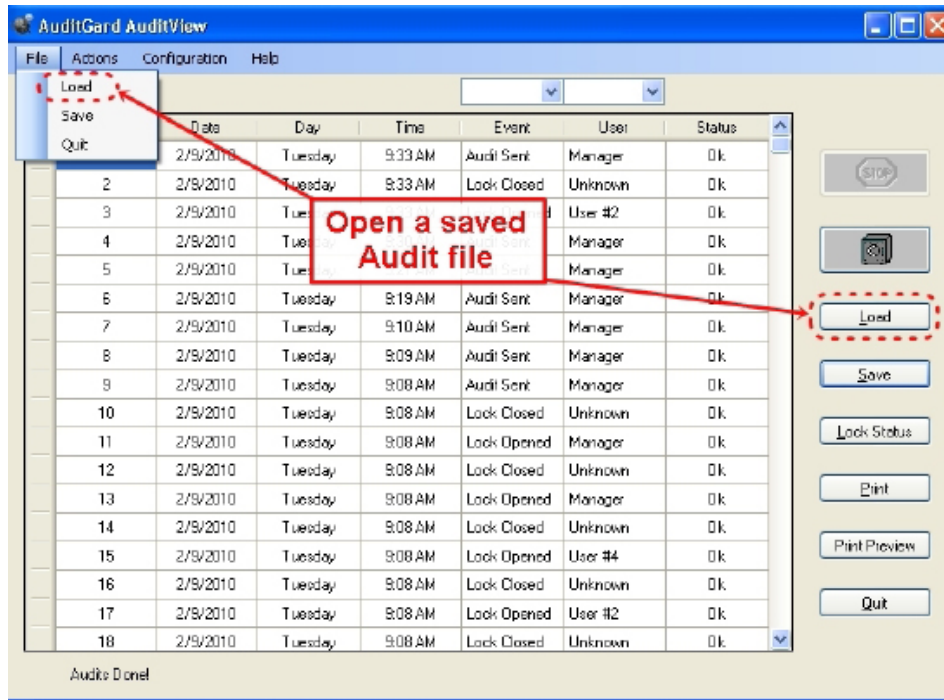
AuditGard AuditView

File Actions Configuration Help

Load
Save
Quit

| | Date | Day | Time | Event | User | Status |
|---|---|---|---|---|---|---|
| | 2/9/2010 | Tuesday | 9:33 AM | Audit Sent | Manager | Ok |
| 2 | 2/9/2010 | Tuesday | 9:33 AM | Lock Closed | Unknown | Ok |
| 3 | 2/9/2010 | Tue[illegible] | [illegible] | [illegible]d | User #2 | Ok |
| 4 | 2/9/2010 | Tue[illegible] | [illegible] | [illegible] Sent | Manager | Ok |
| 5 | 2/9/2010 | Tue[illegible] | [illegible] | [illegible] Sent | Manager | Ok |
| 6 | 2/9/2010 | Tuesday | 9:19 AM | Audit Sent | Manager | Ok |
| 7 | 2/9/2010 | Tuesday | 9:10 AM | Audit Sent | Manager | Ok |
| 8 | 2/9/2010 | Tuesday | 9:09 AM | Audit Sent | Manager | Ok |
| 9 | 2/9/2010 | Tuesday | 9:08 AM | Audit Sent | Manager | Ok |
| 10 | 2/9/2010 | Tuesday | 9:08 AM | Lock Closed | Unknown | Ok |
| 11 | 2/9/2010 | Tuesday | 9:08 AM | Lock Opened | Manager | Ok |
| 12 | 2/9/2010 | Tuesday | 9:08 AM | Lock Closed | Unknown | Ok |
| 13 | 2/9/2010 | Tuesday | 9:08 AM | Lock Opened | Manager | Ok |
| 14 | 2/9/2010 | Tuesday | 9:08 AM | Lock Closed | Unknown | Ok |
| 15 | 2/9/2010 | Tuesday | 9:08 AM | Lock Opened | User #4 | Ok |
| 16 | 2/9/2010 | Tuesday | 9:08 AM | Lock Closed | Unknown | Ok |
| 17 | 2/9/2010 | Tuesday | 9:08 AM | Lock Opened | User #2 | Ok |
| 18 | 2/9/2010 | Tuesday | 9:08 AM | Lock Closed | Unknown | Ok |

Open a saved Audit file

STOP

Load
Save
Lock Status
Print
Print Preview
Quit

Audits Done!